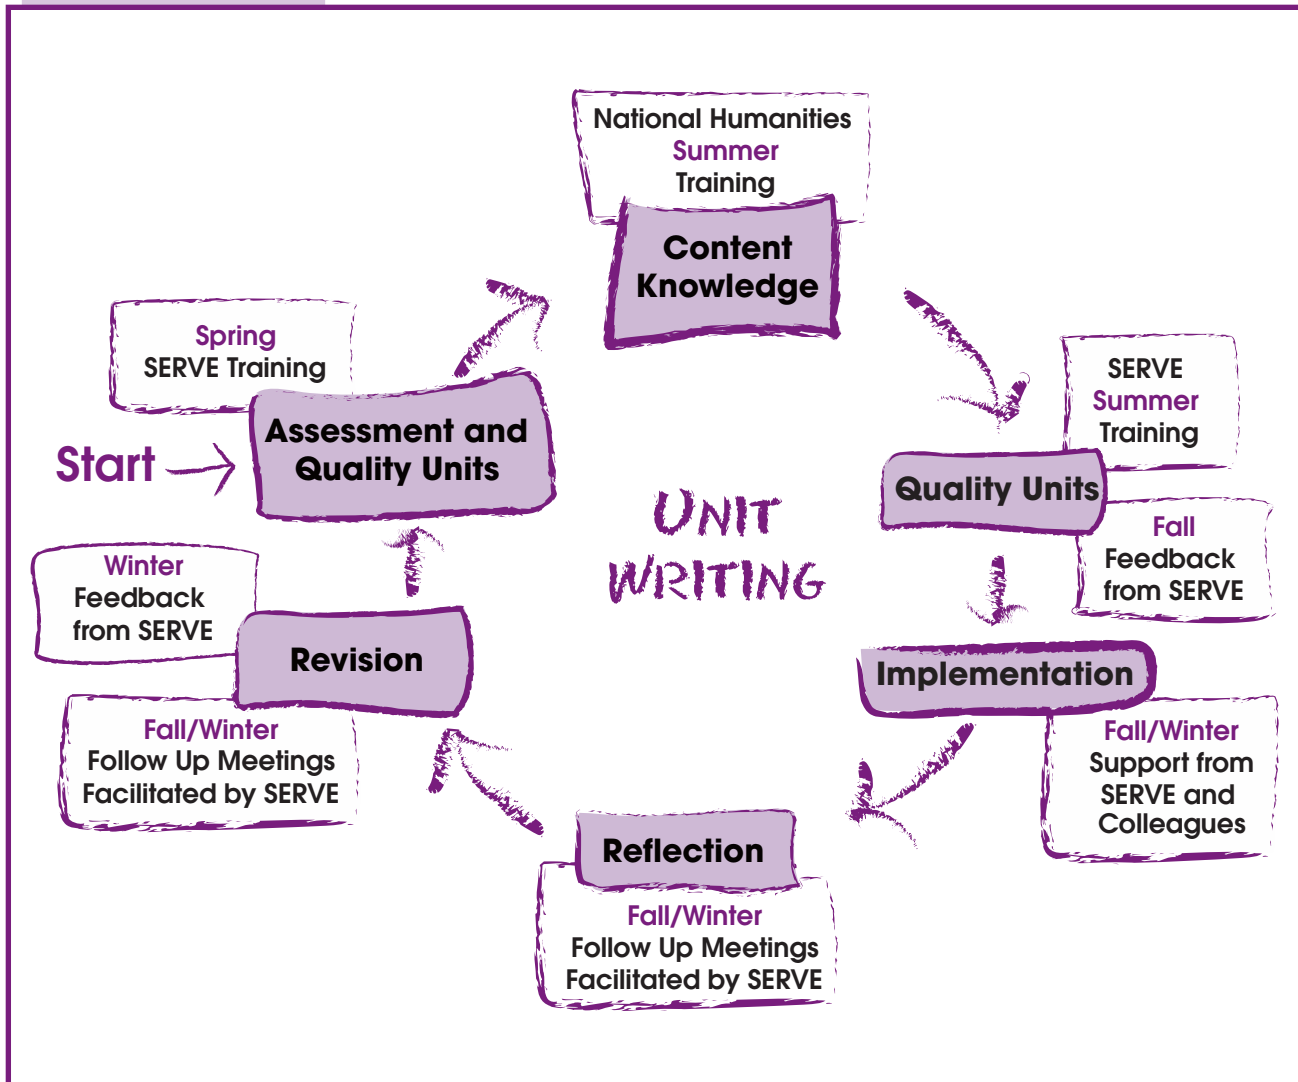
National Humanities
Summer
Training

Content Knowledge

Spring
SERVE Training

Start

Assessment and Quality Units

UNIT WRITING

SERVE
Summer
Training

Quality Units

Fall
Feedback from SERVE

Winter
Feedback from SERVE

Revision

Fall/Winter
Follow Up Meetings Facilitated by SERVE

Implementation

Fall/Winter
Support from SERVE and Colleagues

Reflection

Fall/Winter
Follow Up Meetings Facilitated by SERVE